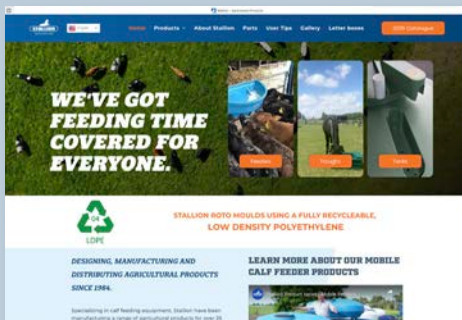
STALLION

Home Products About Stallion Parts User Tips Gallery Letter boxes 2019 Catalogue

WE'VE GOT FEEDING TIME COVERED FOR EVERYONE.

Feeders Troughs Tanks

04 LDPE

STALLION ROTO MOULDS USING A FULLY RECYCLEABLE, LOW DENSITY POLYETHYLENE

DESIGNING, MANUFACTURING AND DISTRIBUTING AGRICULTURAL PRODUCTS SINCE 1984.

Specialising in calf feeding equipment, Stallion have been manufacturing a range of agricultural products for over 35 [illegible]

LEARN MORE ABOUT OUR MOBILE CALF FEEDER PRODUCTS

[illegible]